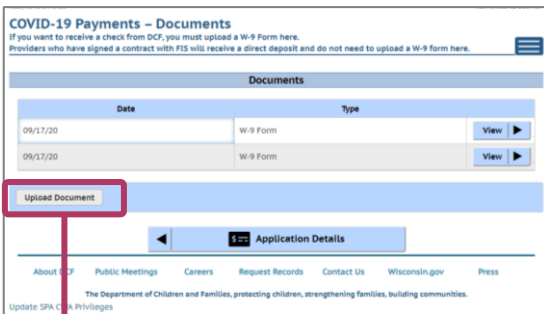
COVID-19 Payments – Documents

If you want to receive a check from DCF, you must upload a W-9 Form here.
Providers who have signed a contract with FIS will receive a direct deposit and do not need to upload a W-9 form here.

Documents

| Date | Type | |
|---|---|---|
| 09/17/20 | W-9 Form | View ▶ |
| 09/17/20 | W-9 Form | View ▶ |

Upload Document

◀ Application Details

About DCF Public Meetings Careers Request Records Contact Us Wisconsin.gov Press

The Department of Children and Families, protecting children, strengthening families, building communities.

Update SPA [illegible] Privileges